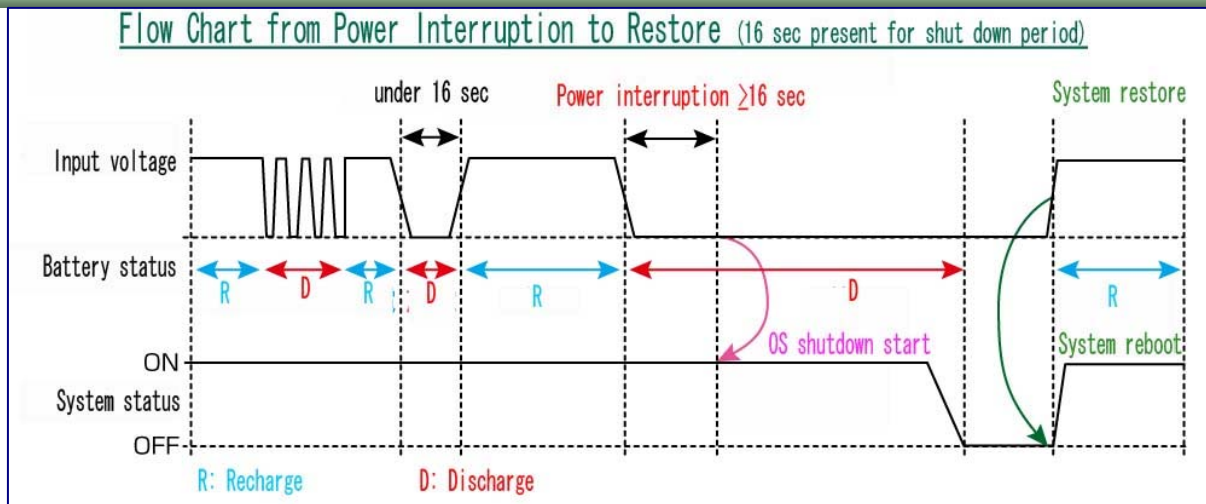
Flow Chart from Power Interruption to Restore (16 sec present for shut down period)

under 16 sec

Power interruption ≥16 sec

System restore

Input voltage

Battery status

R D R D R D R

OS shutdown start

System reboot

ON

System status

OFF

R: Recharge

D: Discharge